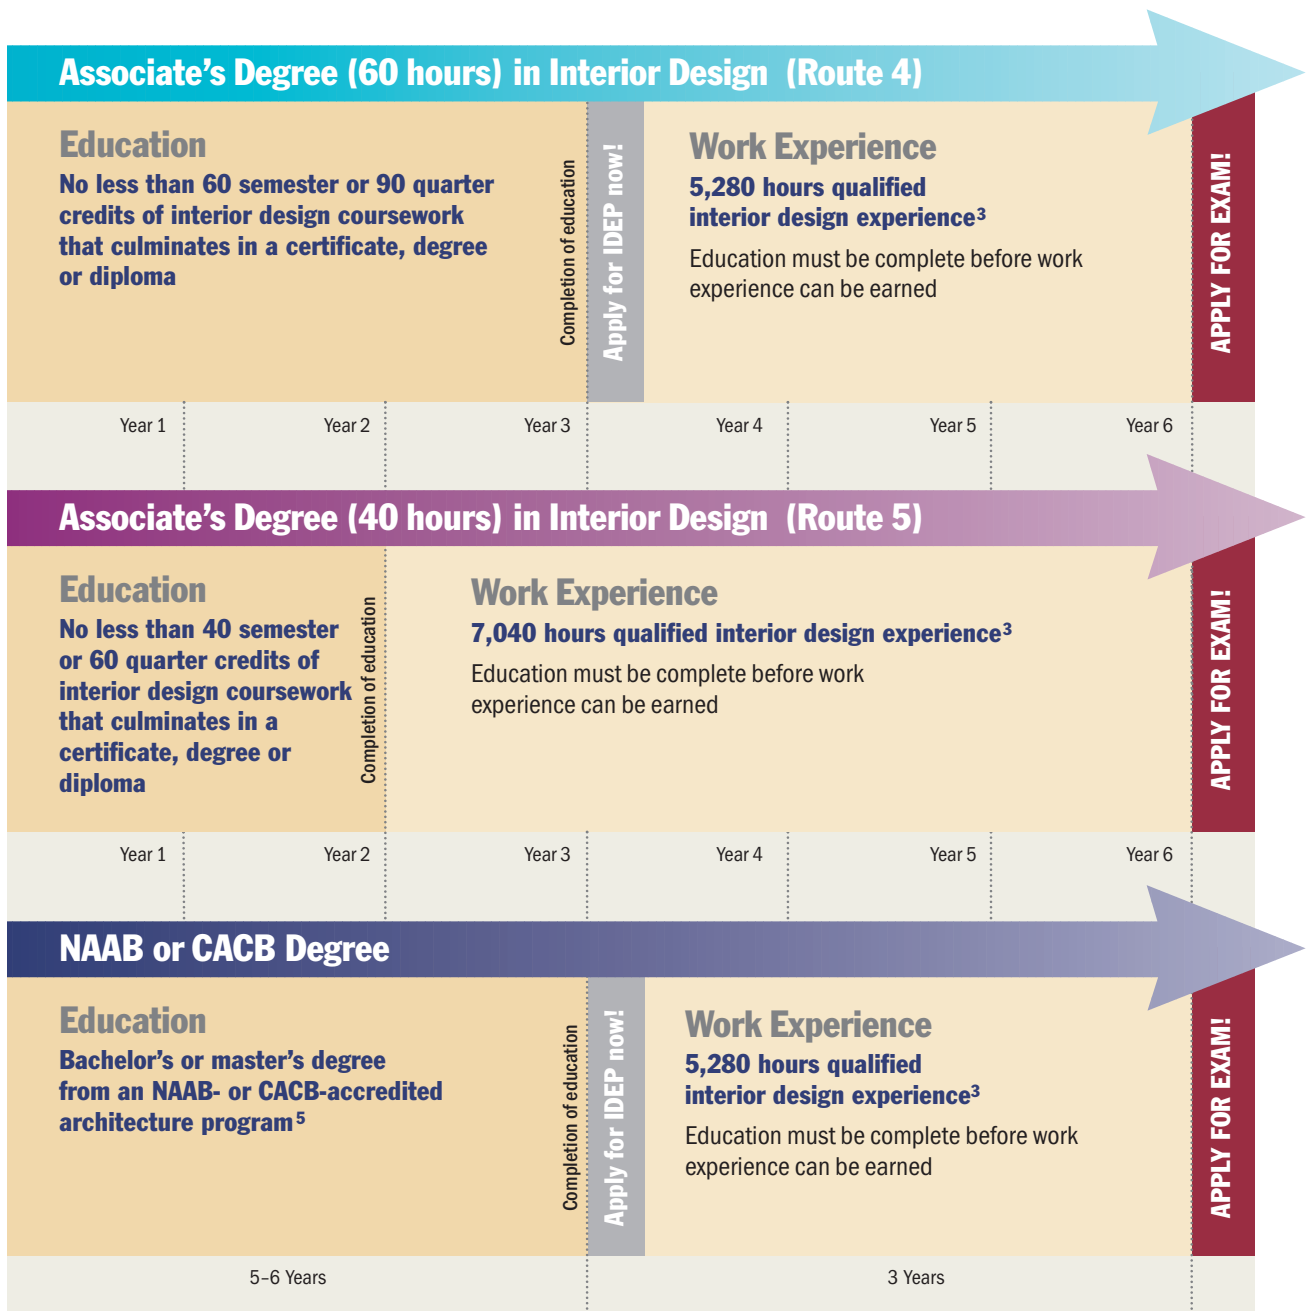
Associate's Degree (60 hours) in Interior Design (Route 4)

Education
No less than 60 semester or 90 quarter credits of interior design coursework that culminates in a certificate, degree or diploma

Completion of education

Apply for IDEP now!

Work Experience
5,280 hours qualified interior design experience$^3$
Education must be complete before work experience can be earned

APPLY FOR EXAM!

Year 1 Year 2 Year 3 Year 4 Year 5 Year 6

Associate's Degree (40 hours) in Interior Design (Route 5)

Education
No less than 40 semester or 60 quarter credits of interior design coursework that culminates in a certificate, degree or diploma

Completion of education

Work Experience
7,040 hours qualified interior design experience$^3$
Education must be complete before work experience can be earned

APPLY FOR EXAM!

Year 1 Year 2 Year 3 Year 4 Year 5 Year 6

NAAB or CACB Degree

Education
Bachelor's or master's degree from an NAAB- or CACB-accredited architecture program$^5$

Completion of education

Apply for IDEP now!

Work Experience
5,280 hours qualified interior design experience$^3$
Education must be complete before work experience can be earned

APPLY FOR EXAM!

5–6 Years 3 Years